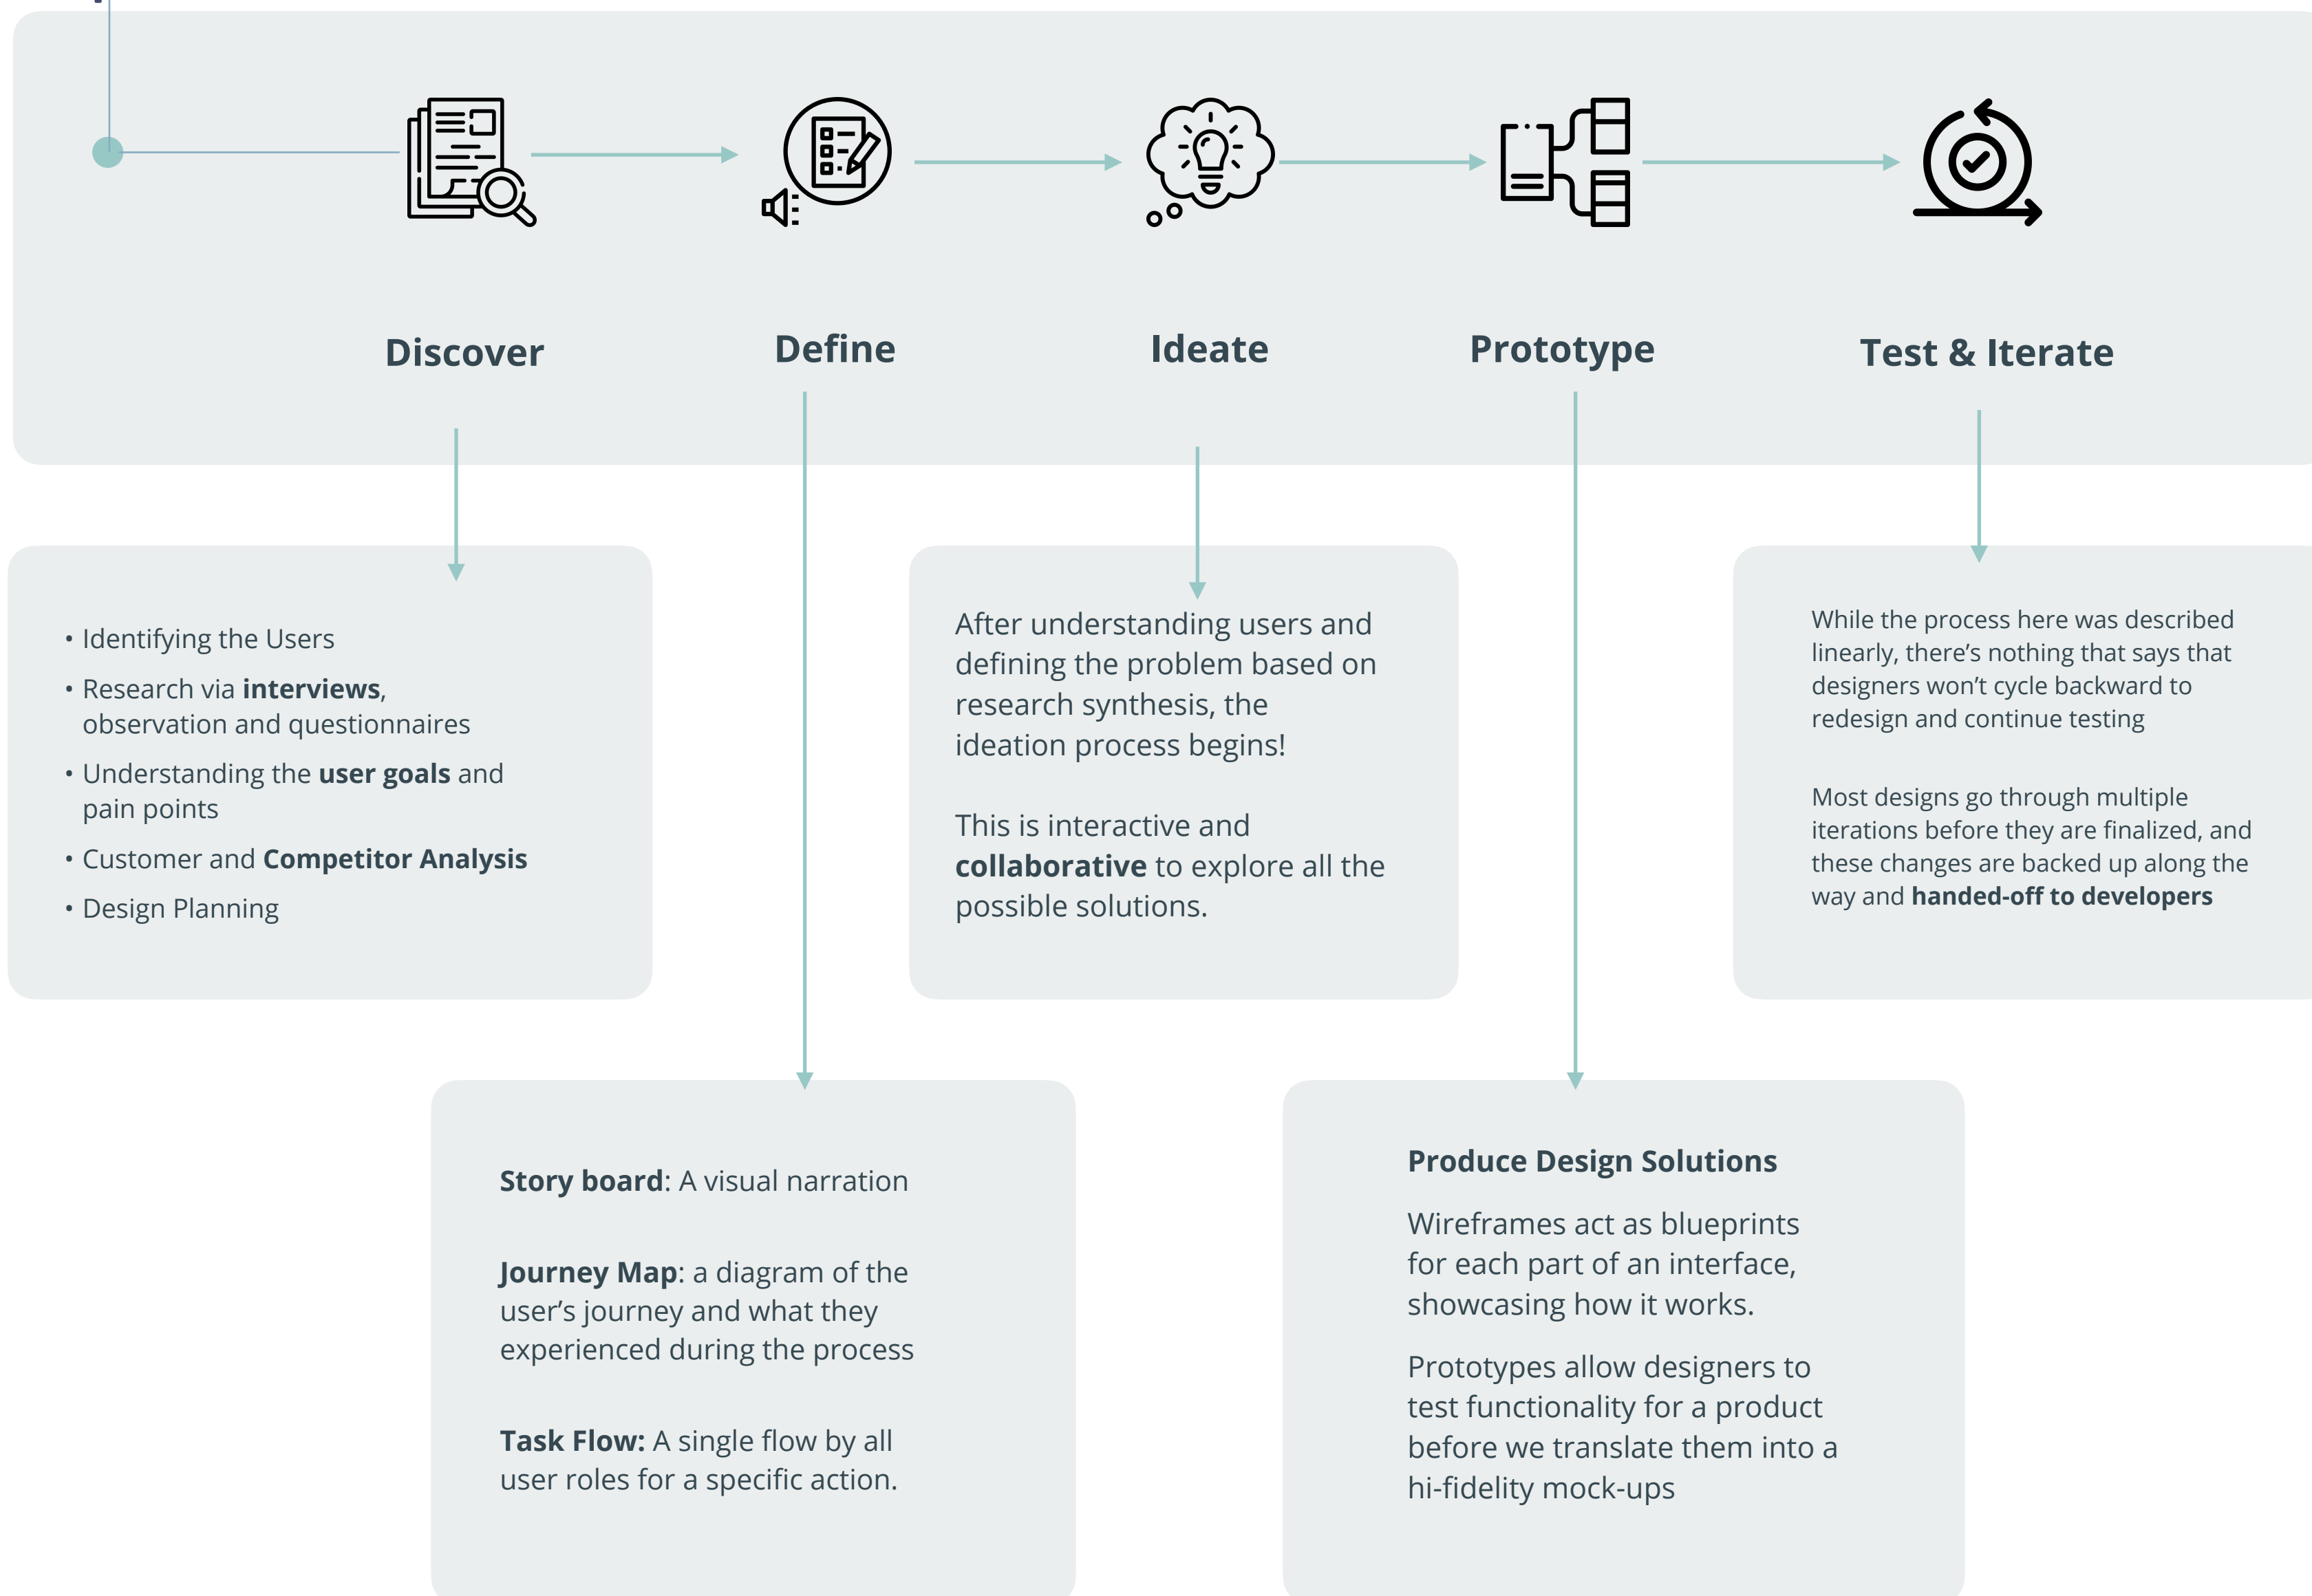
Discover

Define

Ideate

Prototype

Test & Iterate

• Identifying the Users
• Research via **interviews**, observation and questionnaires
• Understanding the **user goals** and pain points
• Customer and **Competitor Analysis**
• Design Planning

After understanding users and defining the problem based on research synthesis, the ideation process begins!

This is interactive and **collaborative** to explore all the possible solutions.

While the process here was described linearly, there's nothing that says that designers won't cycle backward to redesign and continue testing

Most designs go through multiple iterations before they are finalized, and these changes are backed up along the way and **handed-off to developers**

**Story board**: A visual narration

**Journey Map**: a diagram of the user's journey and what they experienced during the process

**Task Flow:** A single flow by all user roles for a specific action.

**Produce Design Solutions**

Wireframes act as blueprints for each part of an interface, showcasing how it works.

Prototypes allow designers to test functionality for a product before we translate them into a hi-fidelity mock-ups